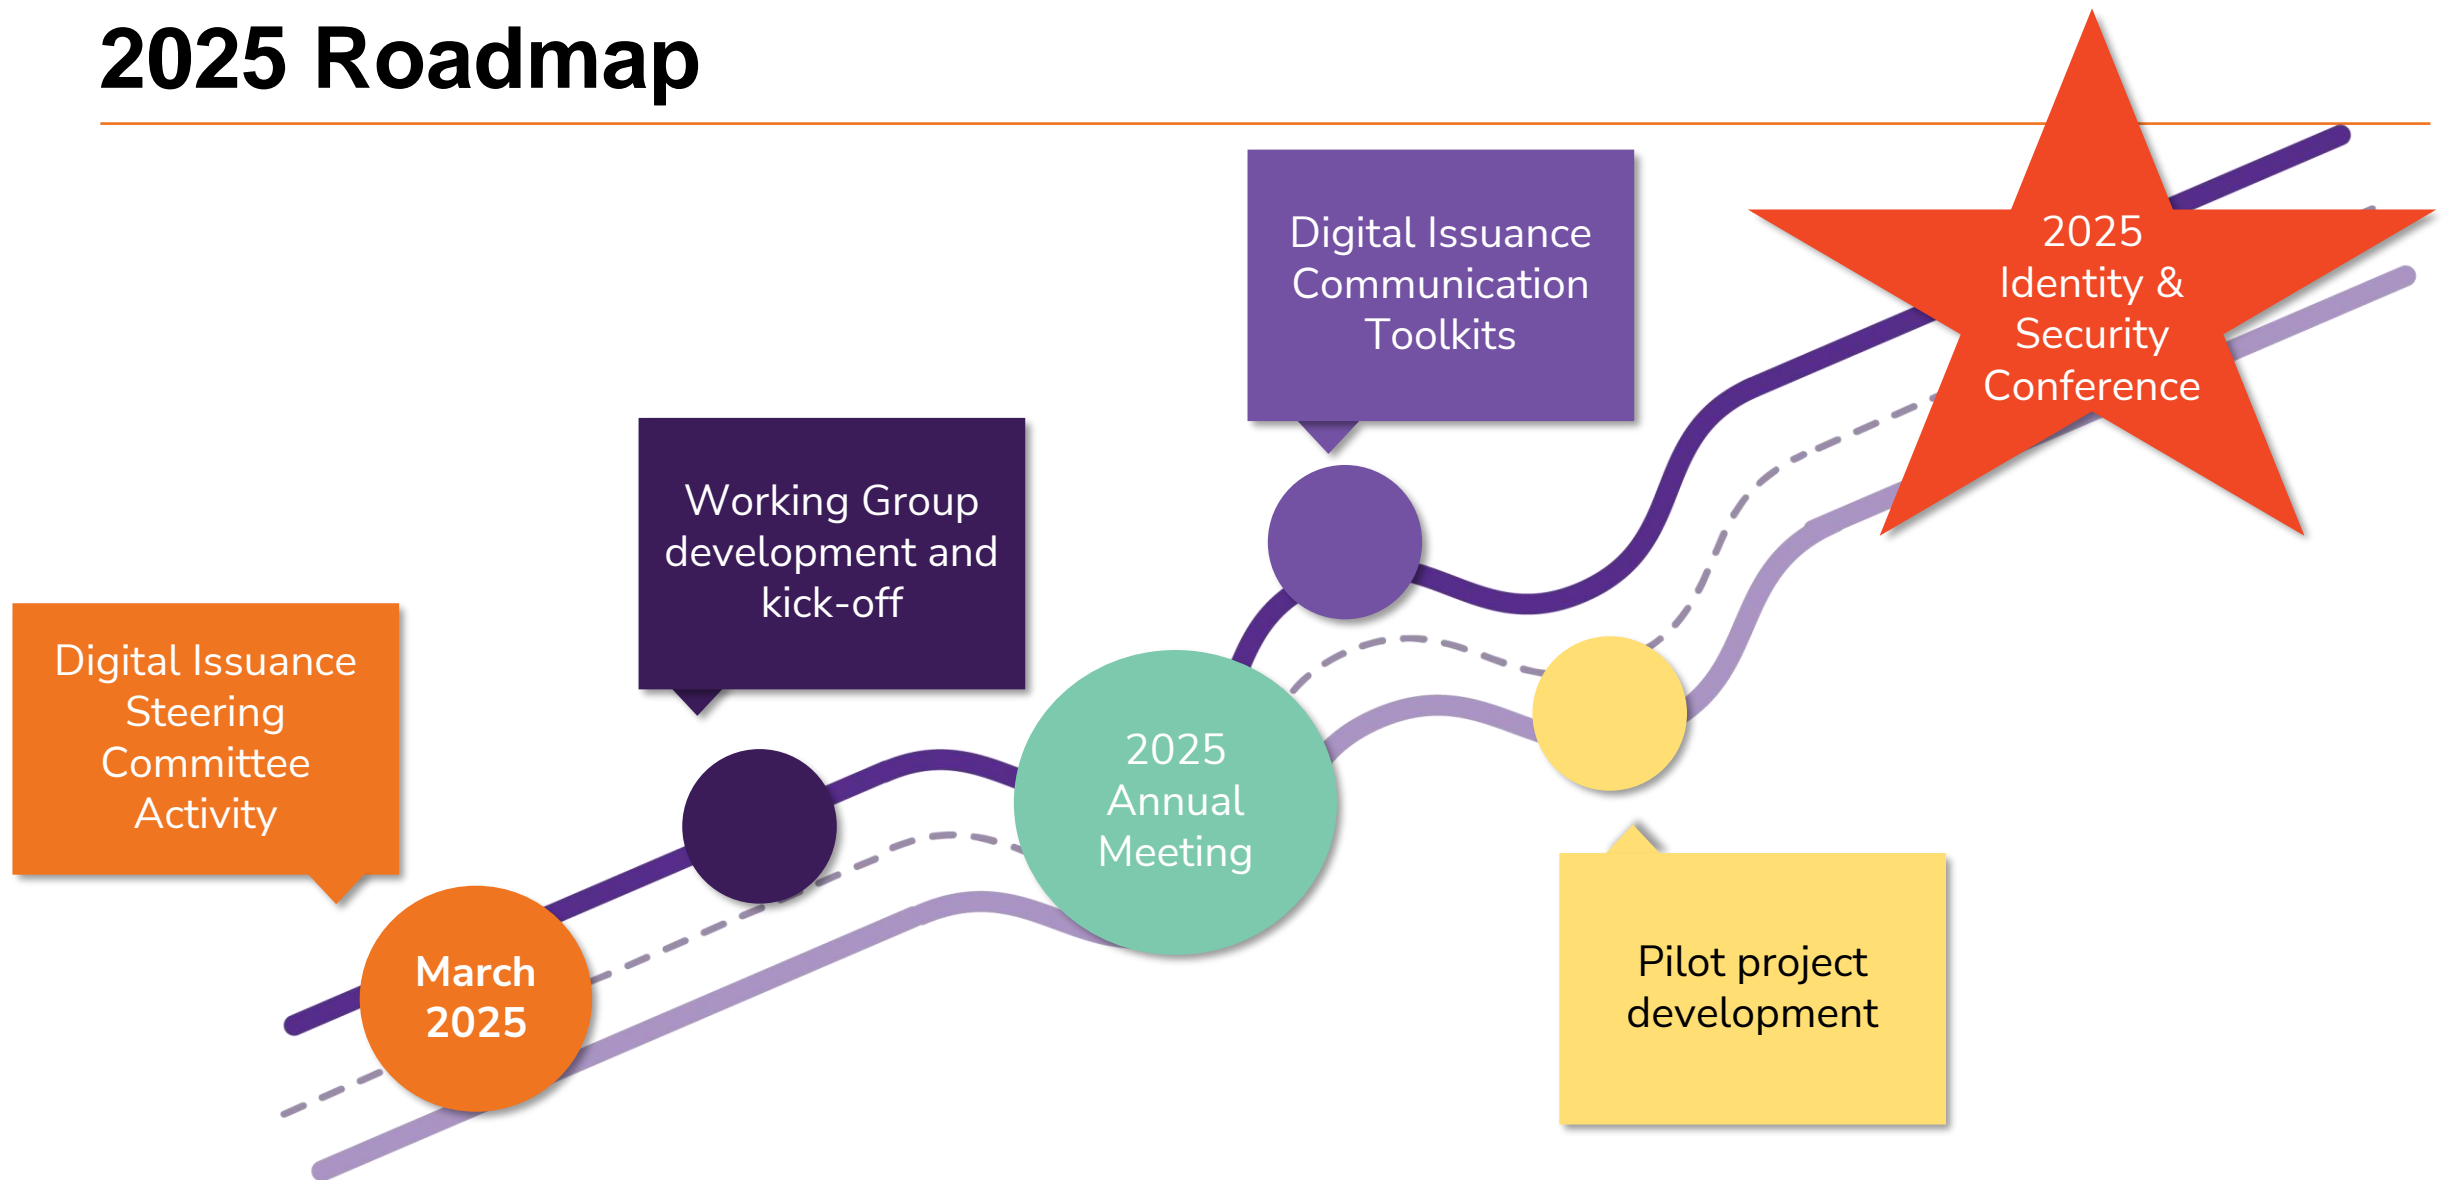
2025 Roadmap

Digital Issuance Steering Committee Activity

March 2025

Working Group development and kick-off

2025 Annual Meeting

Digital Issuance Communication Toolkits

Pilot project development

2025 Identity & Security Conference